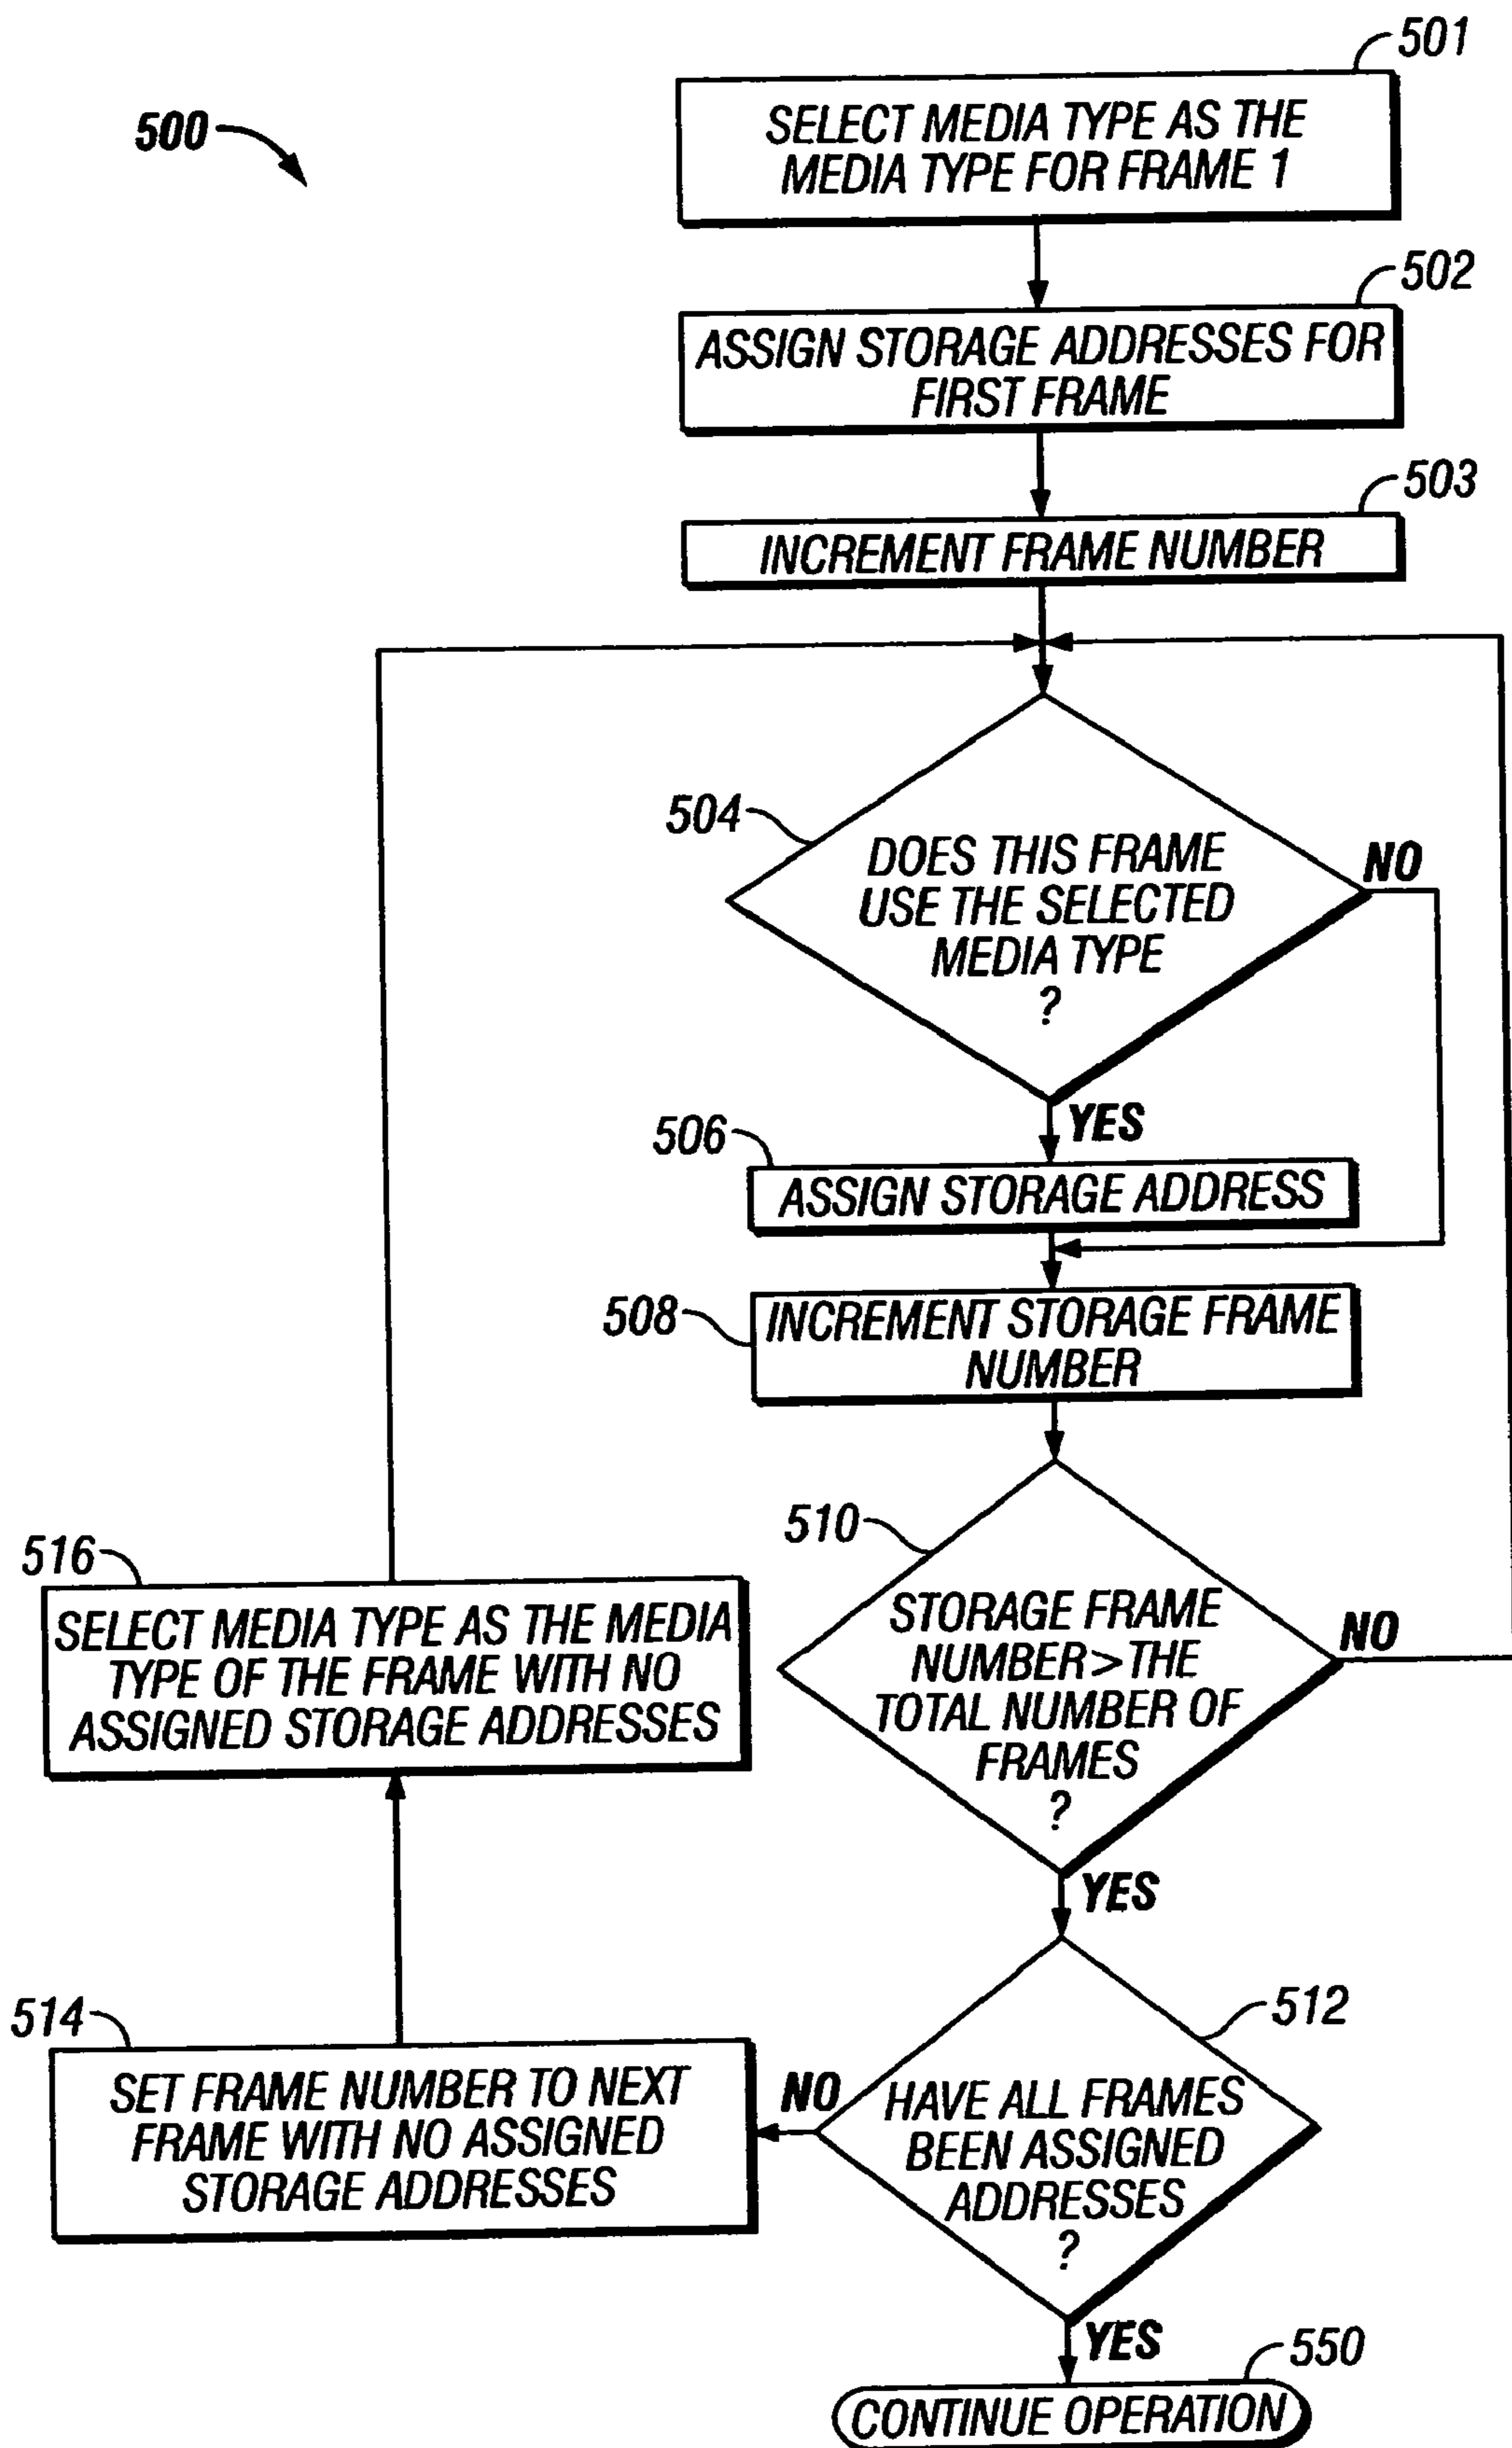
500

501
SELECT MEDIA TYPE AS THE MEDIA TYPE FOR FRAME 1

502
ASSIGN STORAGE ADDRESSES FOR FIRST FRAME

503
INCREMENT FRAME NUMBER

504
DOES THIS FRAME USE THE SELECTED MEDIA TYPE ?

NO

YES

506
ASSIGN STORAGE ADDRESS

508
INCREMENT STORAGE FRAME NUMBER

510
STORAGE FRAME NUMBER>THE TOTAL NUMBER OF FRAMES ?

NO

YES

516
SELECT MEDIA TYPE AS THE MEDIA TYPE OF THE FRAME WITH NO ASSIGNED STORAGE ADDRESSES

512
HAVE ALL FRAMES BEEN ASSIGNED ADDRESSES ?

NO

514
SET FRAME NUMBER TO NEXT FRAME WITH NO ASSIGNED STORAGE ADDRESSES

YES

550
CONTINUE OPERATION